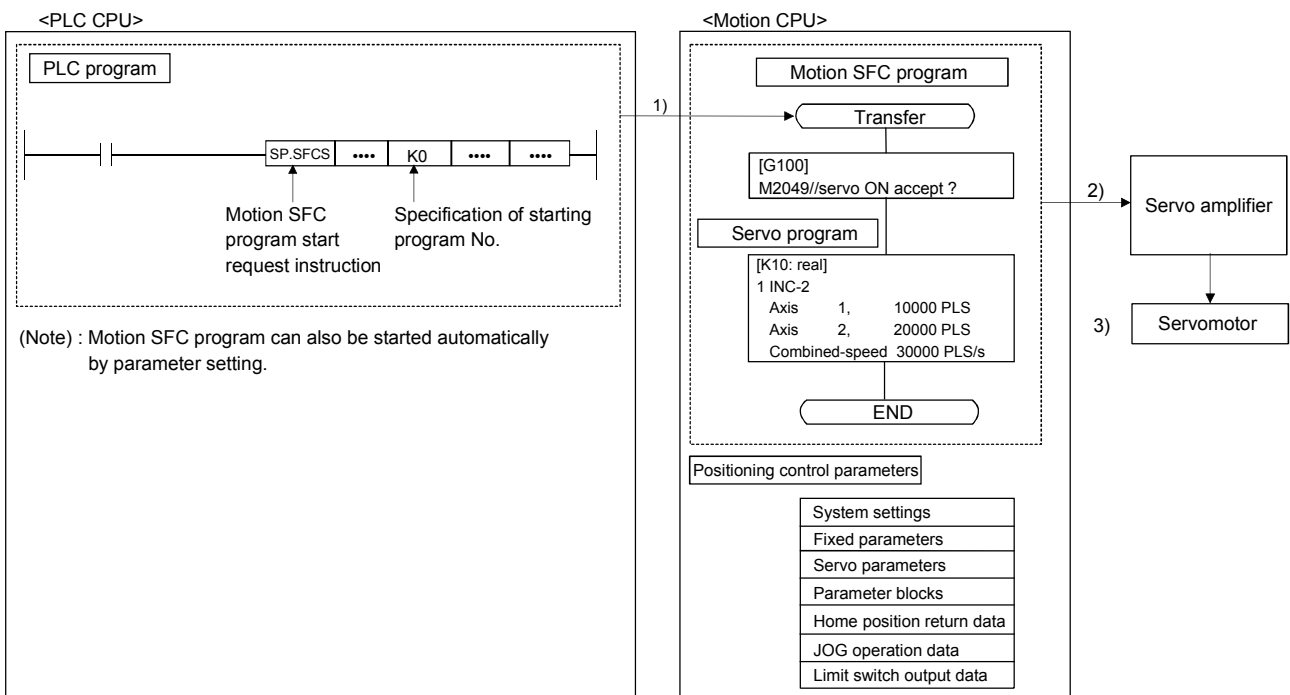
<PLC CPU>

PLC program

SP.SFCS •••• K0 •••• ••••

Motion SFC program start request instruction

Specification of starting program No.

(Note) : Motion SFC program can also be started automatically by parameter setting.

<Motion CPU>

Motion SFC program

1)

Transfer

[G100]
M2049//servo ON accept ?

2)

Servo amplifier

Servo program

[K10: real]
1 INC-2
Axis 1, 10000 PLS
Axis 2, 20000 PLS
Combined-speed 30000 PLS/s

3)

Servomotor

END

Positioning control parameters

| System settings |
|---|
| Fixed parameters |
| Servo parameters |
| Parameter blocks |
| Home position return data |
| JOG operation data |
| Limit switch output data |